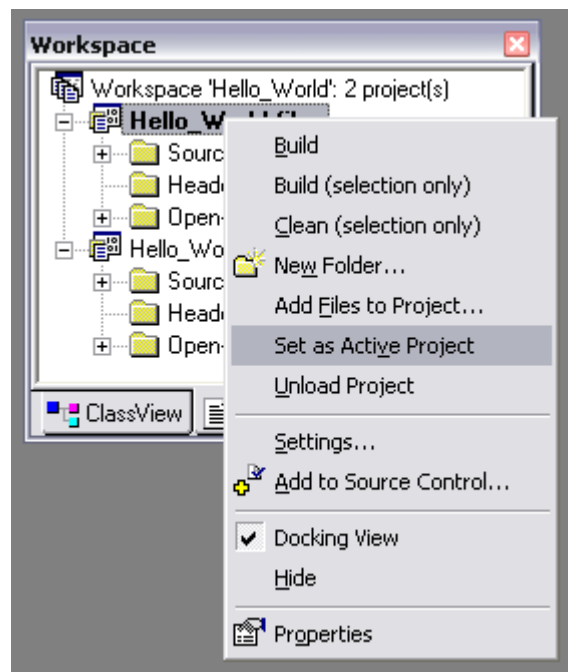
Workspace

Workspace 'Hello_World': 2 project(s)
Hello_W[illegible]
Sourc
Head
Open-
Hello_Wo
Sourc
Head
Open-

ClassView

Build
Build (selection only)
Clean (selection only)
New Folder...
Add Files to Project...
Set as Active Project
Unload Project
Settings...
Add to Source Control...
Docking View
Hide
Properties